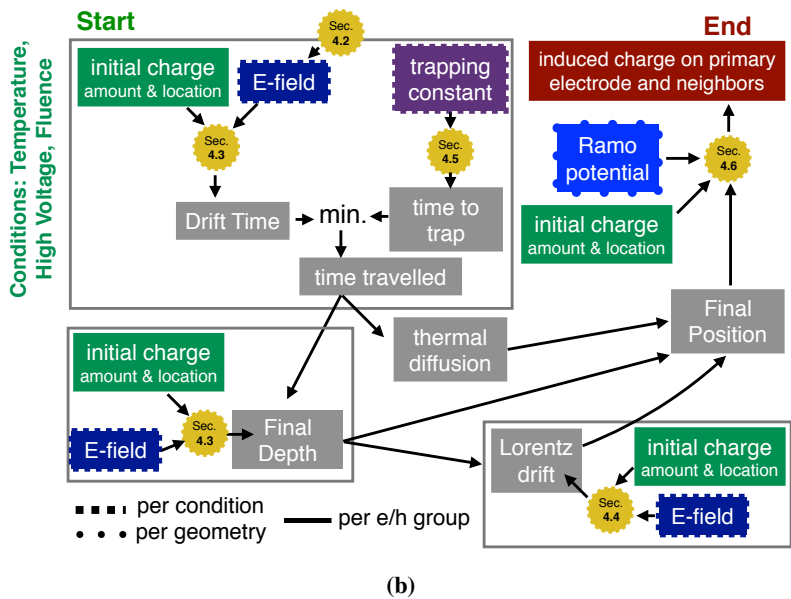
Conditions: Temperature, High Voltage, Fluence

Start

Sec. 4.2

initial charge amount & location

E-field

trapping constant

Sec. 4.3

Sec. 4.5

Drift Time

min.

time to trap

time travelled

End

induced charge on primary electrode and neighbors

Ramo potential

Sec. 4.6

initial charge amount & location

thermal diffusion

Final Position

initial charge amount & location

E-field

Sec. 4.3

Final Depth

Lorentz drift

initial charge amount & location

Sec. 4.4

E-field

per condition

per geometry

per e/h group

(b)